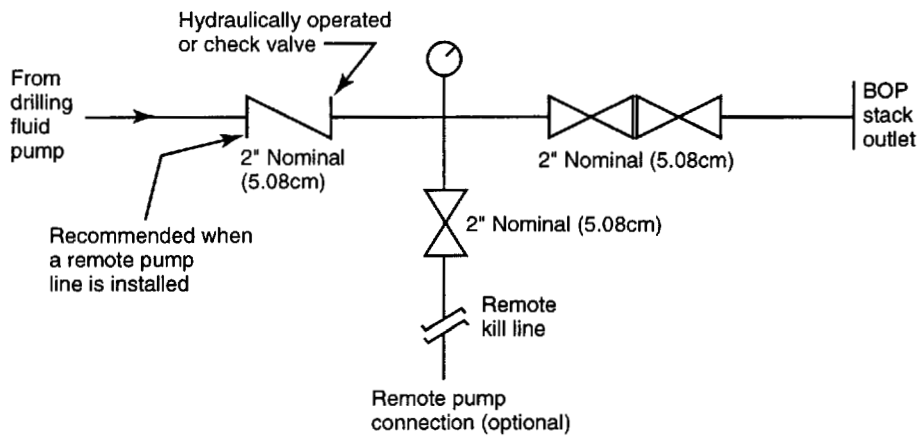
Hydraulically operated or check valve

From drilling fluid pump

2" Nominal (5.08cm)

Recommended when a remote pump line is installed

2" Nominal (5.08cm)

2" Nominal (5.08cm)

BOP stack outlet

Remote kill line

Remote pump connection (optional)